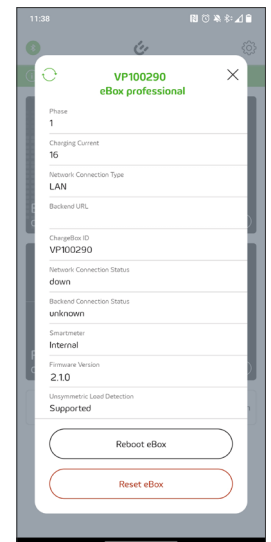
11:38

VP100290
eBox professional

Phase
1

Charging Current
16

Network Connection Type
LAN

Backend URL

ChargeBox ID
VP100290

Network Connection Status
down

Backend Connection Status
unknown

Smartmeter
Internal

Firmware Version
2.1.0

Unsymmetric Load Detection
Supported

Reboot eBox

Reset eBox